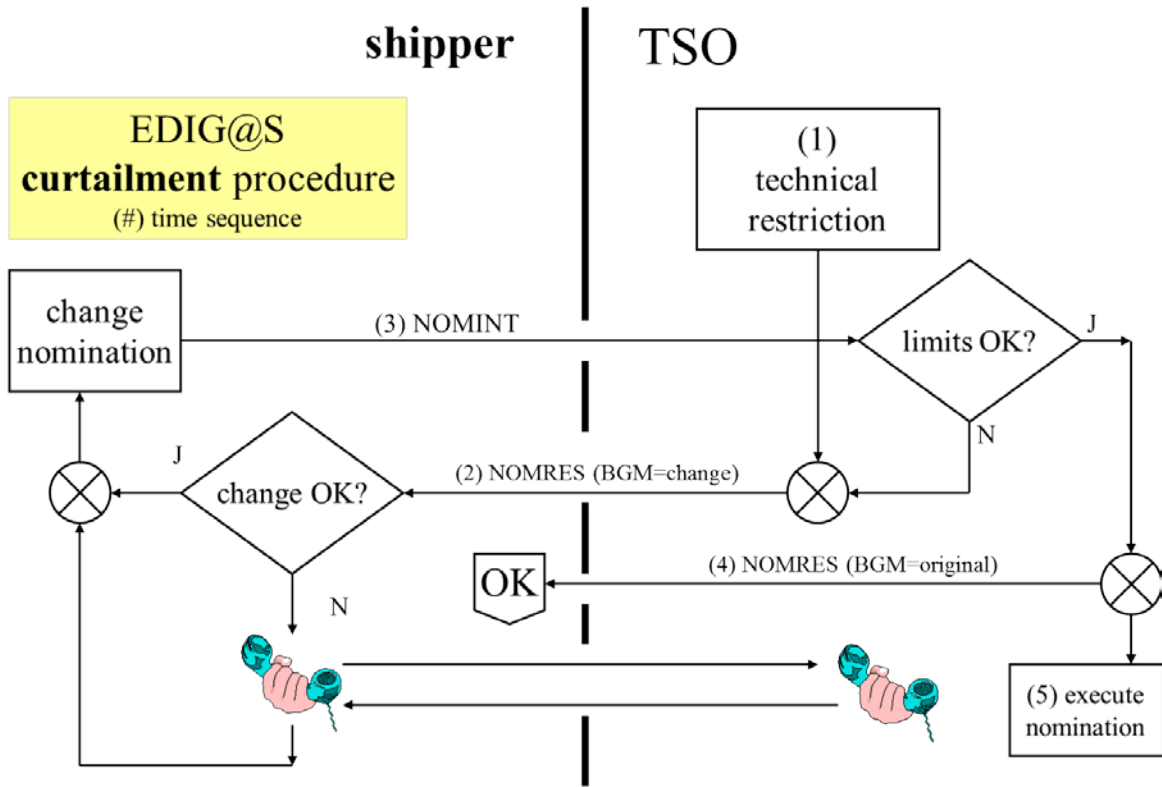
shipper

TSO

EDIG@S
**curtailment** procedure
(#) time sequence

(1)
technical
restriction

change
nomination

(3) NOMINT

limits OK?

J

N

J

change OK?

(2) NOMRES (BGM=change)

OK

(4) NOMRES (BGM=original)

N

(5) execute
nomination